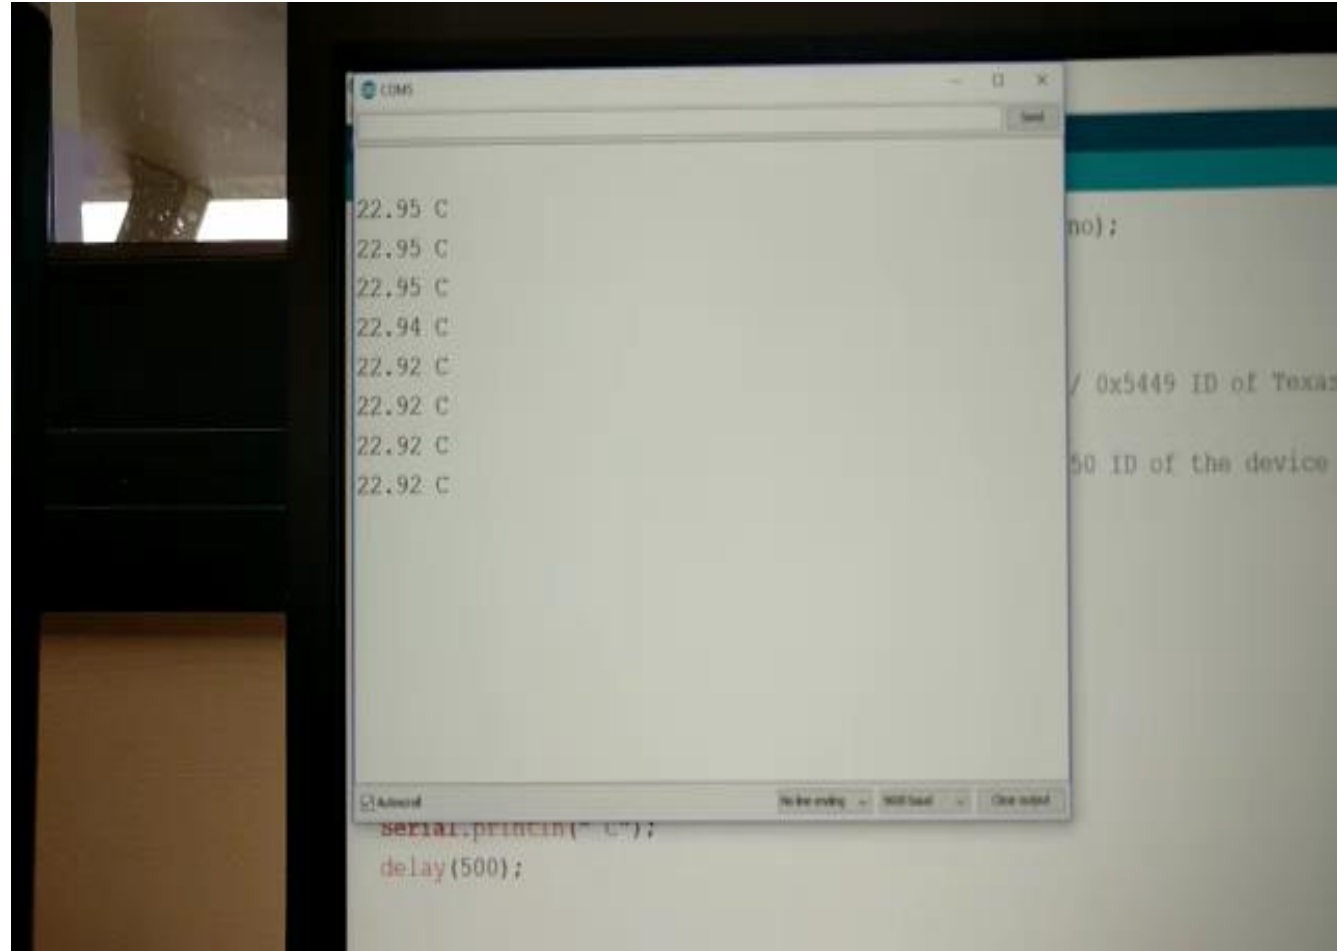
COM5

Send

22.95 C
22.95 C
22.95 C
22.94 C
22.92 C
22.92 C
22.92 C
22.92 C

Autoscroll

No line ending

9600 baud

Clear output

no);

/ 0x5449 ID of Texa

50 ID of the device

Serial.println(" C");
delay(500);